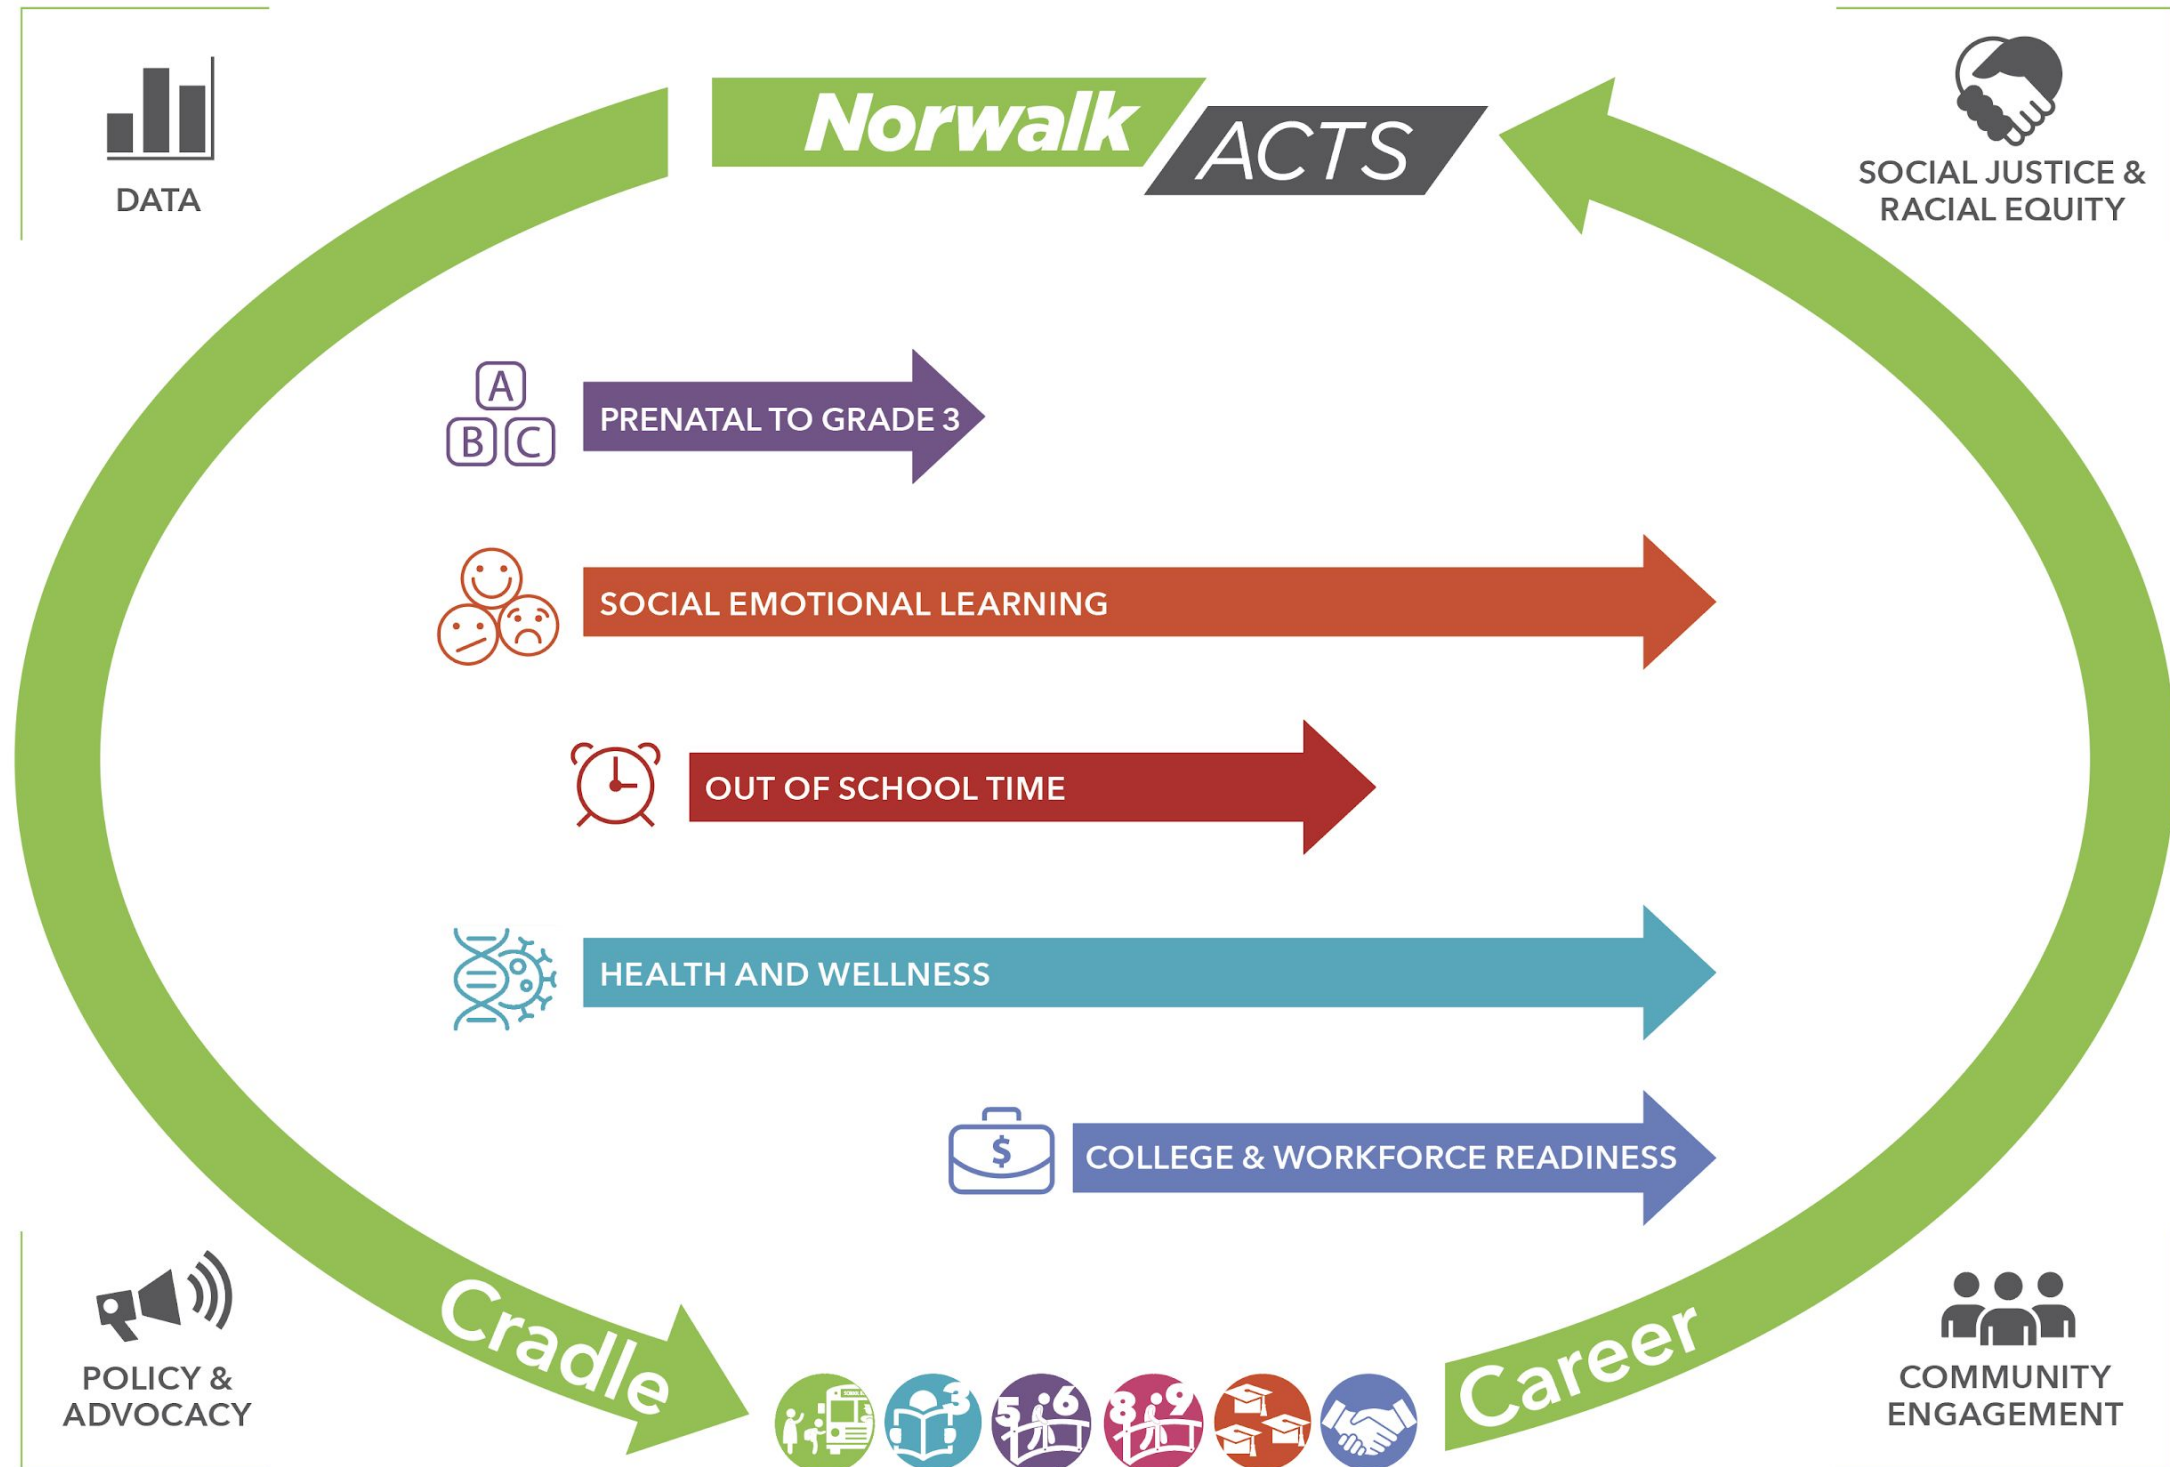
DATA

Norwalk ACTS

SOCIAL JUSTICE & RACIAL EQUITY

A B C

PRENATAL TO GRADE 3

SOCIAL EMOTIONAL LEARNING

OUT OF SCHOOL TIME

HEALTH AND WELLNESS

$

COLLEGE & WORKFORCE READINESS

POLICY & ADVOCACY

Cradle

3 5 6 8 9

Career

COMMUNITY ENGAGEMENT